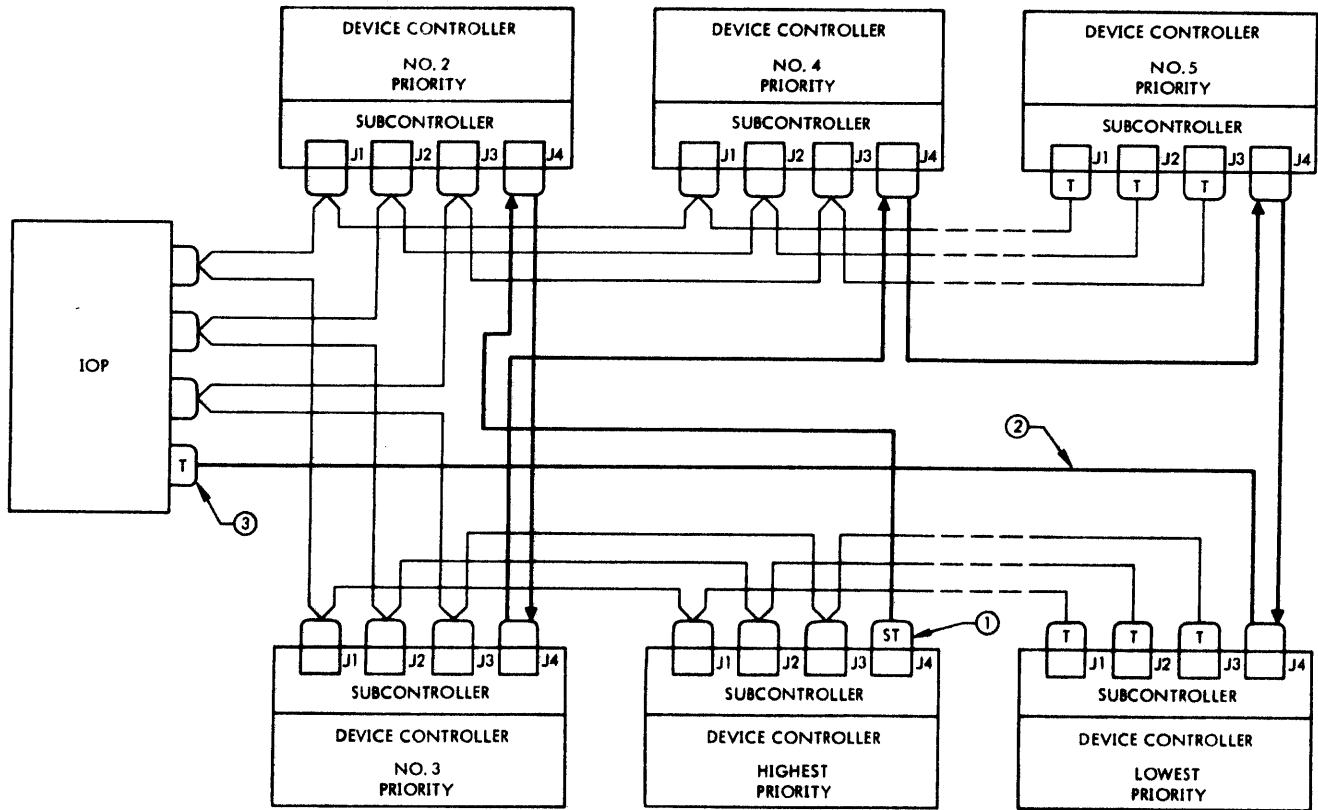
DEVICE CONTROLLER
NO. 2
PRIORITY
SUBCONTROLLER
J1 J2 J3 J4

DEVICE CONTROLLER
NO. 4
PRIORITY
SUBCONTROLLER
J1 J2 J3 J4

DEVICE CONTROLLER
NO. 5
PRIORITY
SUBCONTROLLER
T J1 T J2 T J3 J4

IOP
T
③
②
①

J1 J2 J3 J4
SUBCONTROLLER
DEVICE CONTROLLER
NO. 3
PRIORITY

J1 J2 J3 ST J4
SUBCONTROLLER
DEVICE CONTROLLER
HIGHEST
PRIORITY

T J1 T J2 T J3 J4
SUBCONTROLLER
DEVICE CONTROLLER
LOWEST
PRIORITY